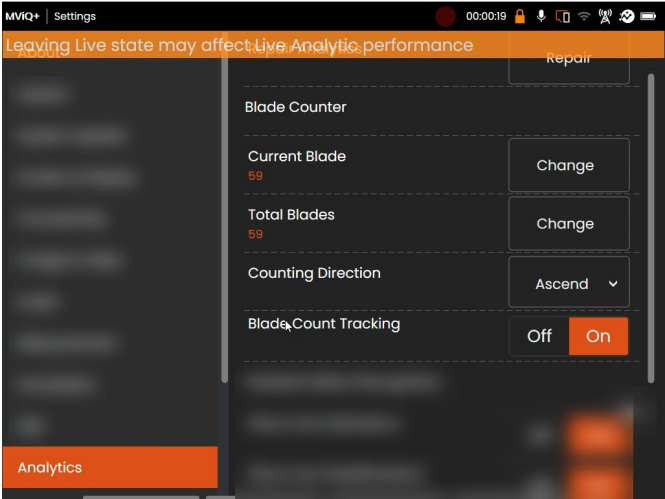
MViQ+ | Settings

00:00:19

Leaving Live state may affect Live Analytic performance

Repair

Blade Counter

Current Blade
59

Change

Total Blades
59

Change

Counting Direction

Ascend

Blade Count Tracking

Off

On

Analytics